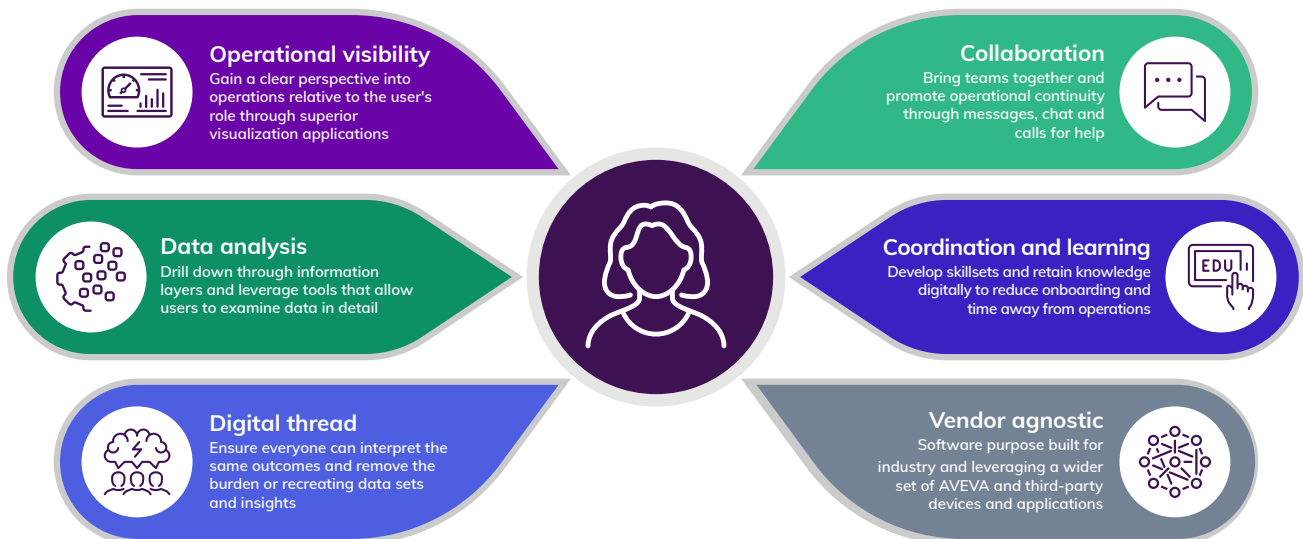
Operational visibility
Gain a clear perspective into operations relative to the user's role through superior visualization applications

Collaboration
Bring teams together and promote operational continuity through messages, chat and calls for help

Data analysis
Drill down through information layers and leverage tools that allow users to examine data in detail

Coordination and learning
Develop skillsets and retain knowledge digitally to reduce onboarding and time away from operations

EDU

Digital thread
Ensure everyone can interpret the same outcomes and remove the burden or recreating data sets and insights

Vendor agnostic
Software purpose built for industry and leveraging a wider set of AVEVA and third-party devices and applications